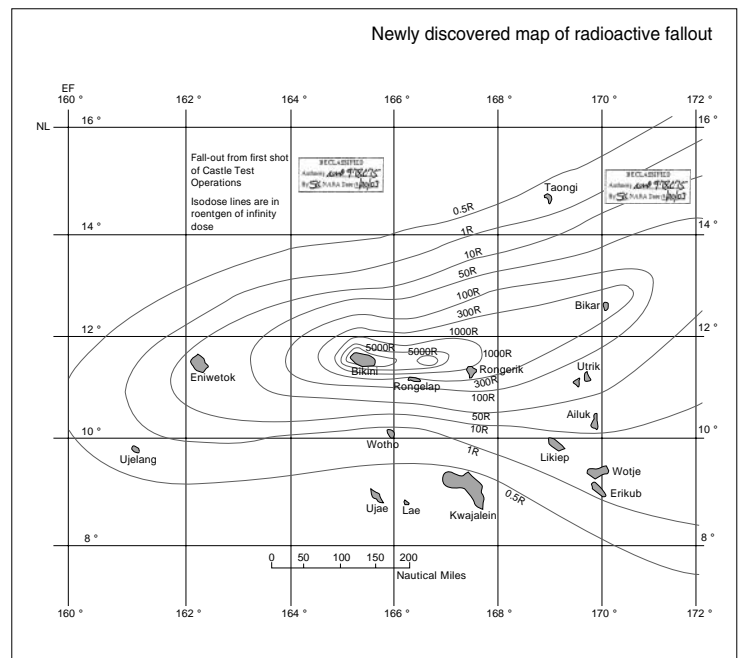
Newly discovered map of radioactive fallout

EF

160 °
162 °
164 °
166 °
168 °
170 °
172 °

NL
16 °
14 °
12 °
10 °
8 °

Fall-out from first shot of Castle Test Operations

Isodose lines are in roentgen of infinity dose

DECLASSIFIED
Authority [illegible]
By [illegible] NARA Date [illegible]

DECLASSIFIED
Authority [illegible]
By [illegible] NARA Date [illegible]

0.5R
1R
10R
50R
100R
300R
1000R
5000R
5000R
1000R
300R
100R
50R
10R
1R
0.5R

Taongi
Bikar
Eniwetok
Bikini
Rongelap
Rongerik
Utrik
Ailuk
Ujelang
Wotho
Likiep
Wotje
Erikub
Ujae
Lae
Kwajalein

0 50 100 150 200
Nautical Miles

160 °
162 °
164 °
166 °
168 °
170 °
172 °